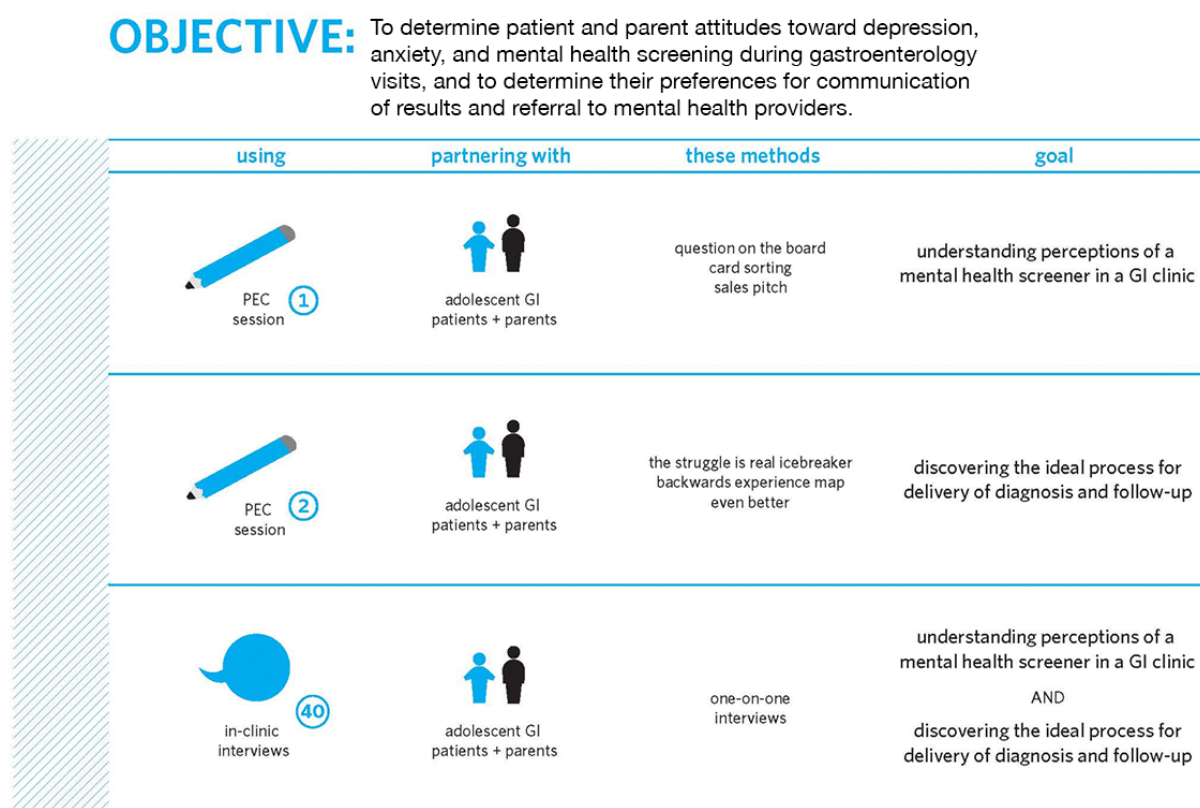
OBJECTIVE: To determine patient and parent attitudes toward depression, anxiety, and mental health screening during gastroenterology visits, and to determine their preferences for communication of results and referral to mental health providers.

| using | partnering with | these methods | goal |
|---|---|---|---|
| PEC session 1 | adolescent GI patients + parents | question on the board card sorting sales pitch | understanding perceptions of a mental health screener in a GI clinic |
| PEC session 2 | adolescent GI patients + parents | the struggle is real icebreaker backwards experience map even better | discovering the ideal process for delivery of diagnosis and follow-up |
| 40 in-clinic interviews | adolescent GI patients + parents | one-on-one interviews | understanding perceptions of a mental health screener in a GI clinic AND discovering the ideal process for delivery of diagnosis and follow-up |